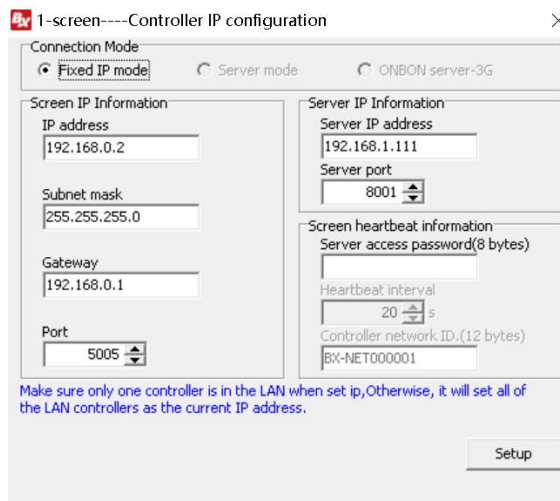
BX 1-screen----Controller IP configuration

Connection Mode
Fixed IP mode
Server mode
ONBON server-3G

Screen IP Information
IP address
192.168.0.2
Subnet mask
255.255.255.0
Gateway
192.168.0.1
Port
5005

Server IP Information
Server IP address
192.168.1.111
Server port
8001

Screen heartbeat information
Server access password(8 bytes)
Heartbeat interval
20 s
Controller network ID.(12 bytes)
BX-NET000001

Make sure only one controller is in the LAN when set ip,Otherwise, it will set all of the LAN controllers as the current IP address.

Setup